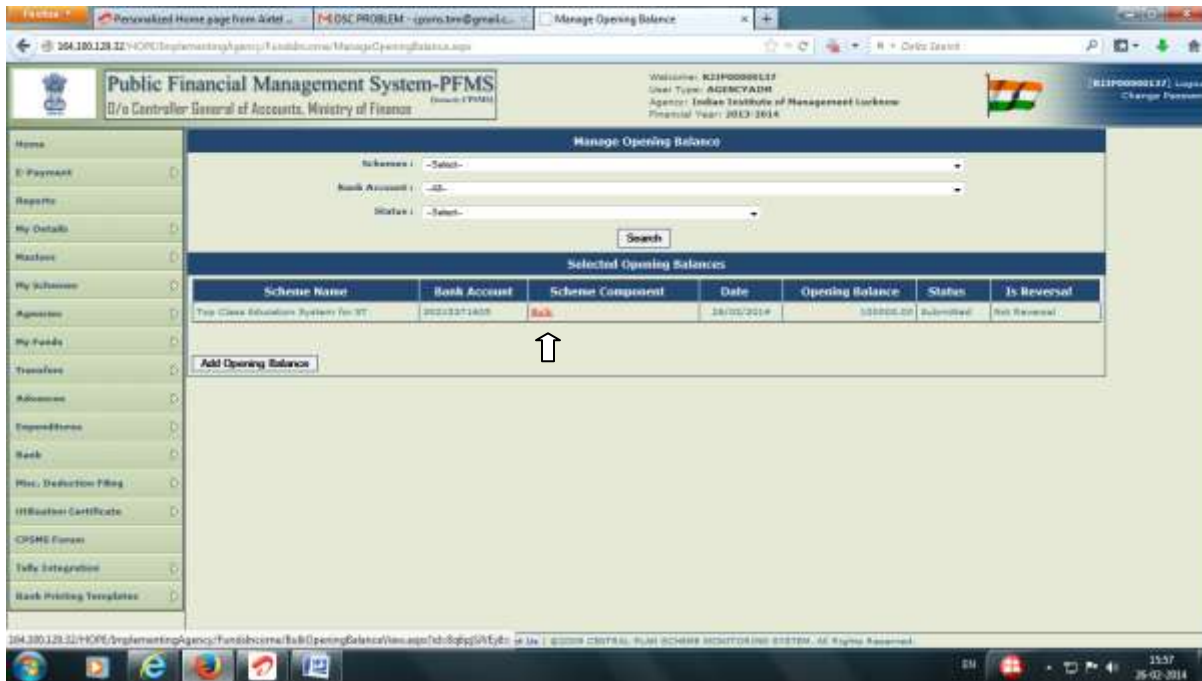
Firefox | Personalized Home page from Airtel ... | DSC PROBLEM - cpsms.bnn@gmail.c... | Manage Opening Balance | +

164.100.129.32/HOPE/ImplementingAgency/Fundsincome/ManageOpeningBalance.aspx

Public Financial Management System-PFMS
O/o Controller General of Accounts, Ministry of Finance

Welcome: K2IP00000137
User Type: AGENCYADM
Agency: Indian Institute of Management Lucknow
Financial Year: 2013-2014

[K2IP00000137] Logout
Change Password

Home
E-Payment
Reports
My Details
Masters
My Schemes
Agencies
My Funds
Transfers
Advances
Expenditures
Bank
Misc. Deduction Filing
Utilisation Certificate
CPSMS Forum
Tally Integration
Bank Printing Templates

Manage Opening Balance

Schemes : --Select--
Bank Account : --All--
Status : --Select--

Search

Selected Opening Balances

| Scheme Name | Bank Account | Scheme Component | Date | Opening Balance | Status | Is Reversal |
|---|---|---|---|---|---|---|
| Top Class Education System for ST | 30213371605 | Bulk | 28/01/2014 | 100000.00 | Submitted | Not Reversal |

Add Opening Balance

164.100.129.32/HOPE/ImplementingAgency/Fundsincome/BulkOpeningBalanceView.aspx?id=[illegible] | ©2009 CENTRAL PLAN SCHEME MONITORING SYSTEM. All Rights Reserved.

EN 15:57 26-02-2014